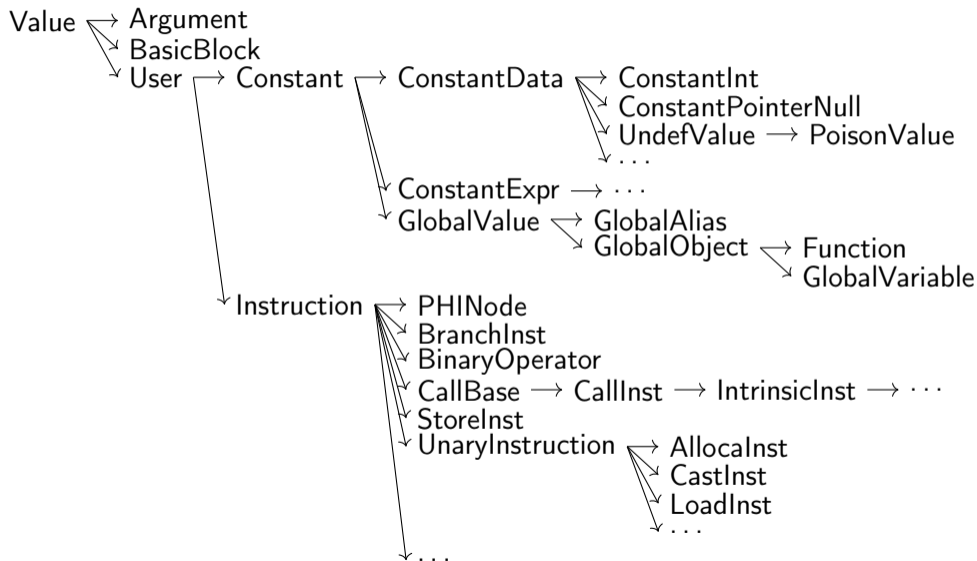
Value → Argument
→ BasicBlock
→ User → Constant → ConstantData → ConstantInt
→ ConstantPointerNull
→ UndefValue → PoisonValue
→ ...
→ ConstantExpr → ...
→ GlobalValue → GlobalAlias
→ GlobalObject → Function
→ GlobalVariable
→ Instruction → PHINode
→ BranchInst
→ BinaryOperator
→ CallBase → CallInst → IntrinsicInst → ...
→ StoreInst
→ UnaryInstruction → AllocaInst
→ CastInst
→ LoadInst
→ ...
→ ...